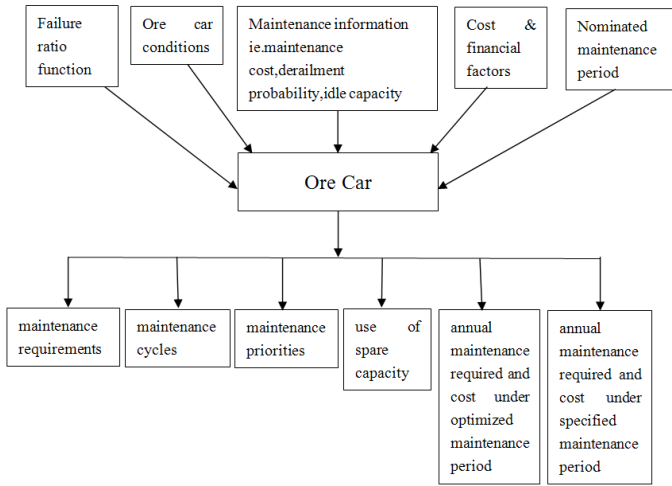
Failure ratio function

Ore car conditions

Maintenance information ie.maintenance cost,derailment probability,idle capacity

Cost & financial factors

Nominated maintenance period

Ore Car

maintenance requirements

maintenance cycles

maintenance priorities

use of spare capacity

annual maintenance required and cost under optimized maintenance period

annual maintenance required and cost under specified maintenance period